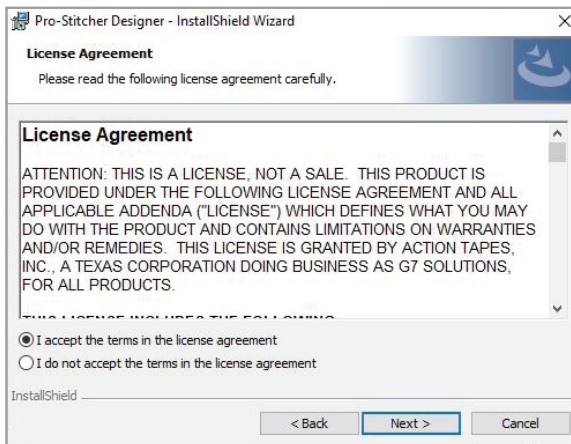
Pro-Stitcher Designer - InstallShield Wizard

License Agreement

Please read the following license agreement carefully.

License Agreement

ATTENTION: THIS IS A LICENSE, NOT A SALE. THIS PRODUCT IS PROVIDED UNDER THE FOLLOWING LICENSE AGREEMENT AND ALL APPLICABLE ADDENDA ("LICENSE") WHICH DEFINES WHAT YOU MAY DO WITH THE PRODUCT AND CONTAINS LIMITATIONS ON WARRANTIES AND/OR REMEDIES. THIS LICENSE IS GRANTED BY ACTION TAPES, INC., A TEXAS CORPORATION DOING BUSINESS AS G7 SOLUTIONS, FOR ALL PRODUCTS.

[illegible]

I accept the terms in the license agreement

I do not accept the terms in the license agreement

InstallShield

< Back

Next >

Cancel